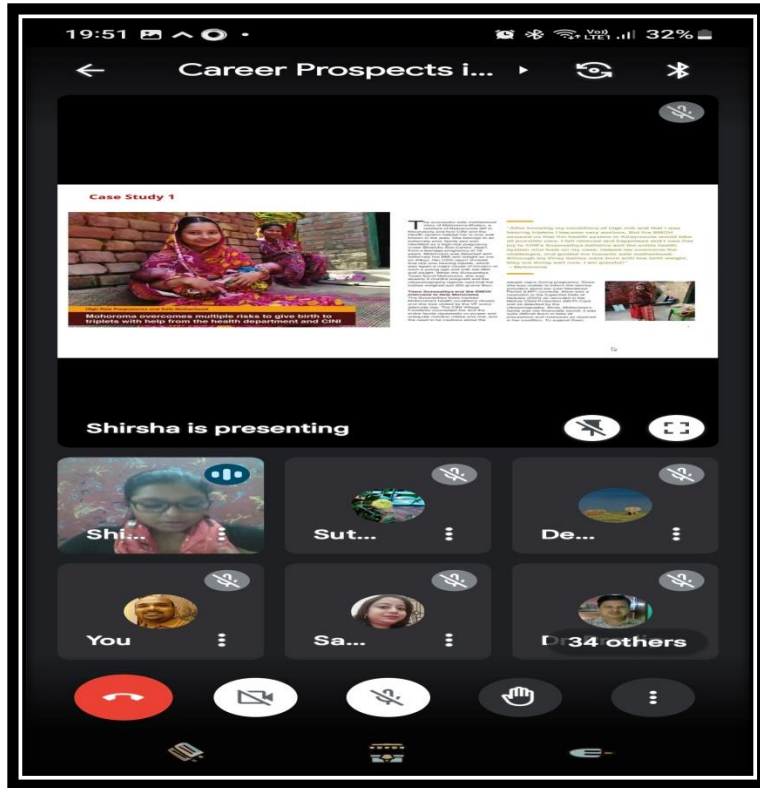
19:51 32%

Career Prospects i...

Case Study 1

Mohoroma overcomes multiple risks to give birth to triplets with help from the health department and CINI

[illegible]

Shirsha is presenting

Shi...

Sut...

De...

You

Sa...

34 others